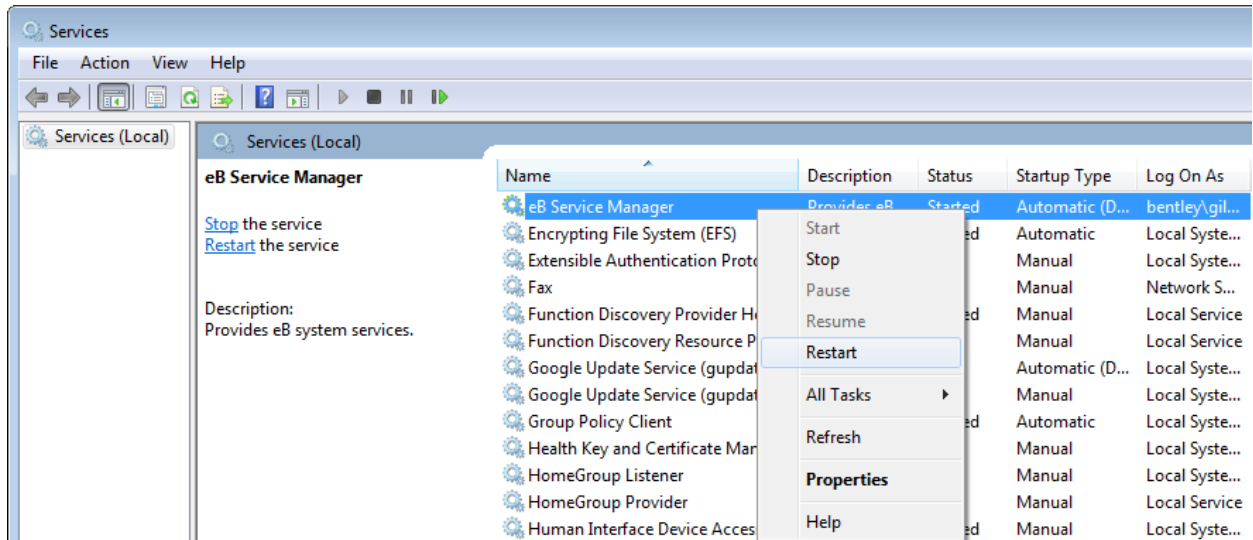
Services

File Action View Help

Services (Local)

Services (Local)

eB Service Manager

Stop the service
Restart the service

Description:
Provides eB system services.

| Name | Description | Status | Startup Type | Log On As |
|---|---|---|---|---|
| eB Service Manager | Provides eB | Started | Automatic (D... | bentley\gil... |
| Encrypting File System (EFS) | | ed | Automatic | Local Syste... |
| Extensible Authentication Proto | | | Manual | Local Syste... |
| Fax | | | Manual | Network S... |
| Function Discovery Provider H | | ed | Manual | Local Service |
| Function Discovery Resource P | | | Manual | Local Service |
| Google Update Service (gupdat | | | Automatic (D... | Local Syste... |
| Google Update Service (gupdat | | | Manual | Local Syste... |
| Group Policy Client | | ed | Automatic | Local Syste... |
| Health Key and Certificate Mar | | | Manual | Local Syste... |
| HomeGroup Listener | | | Manual | Local Syste... |
| HomeGroup Provider | | | Manual | Local Service |
| Human Interface Device Acces | | ed | Manual | Local Syste... |

Start
Stop
Pause
Resume
Restart
All Tasks
Refresh
Properties
Help